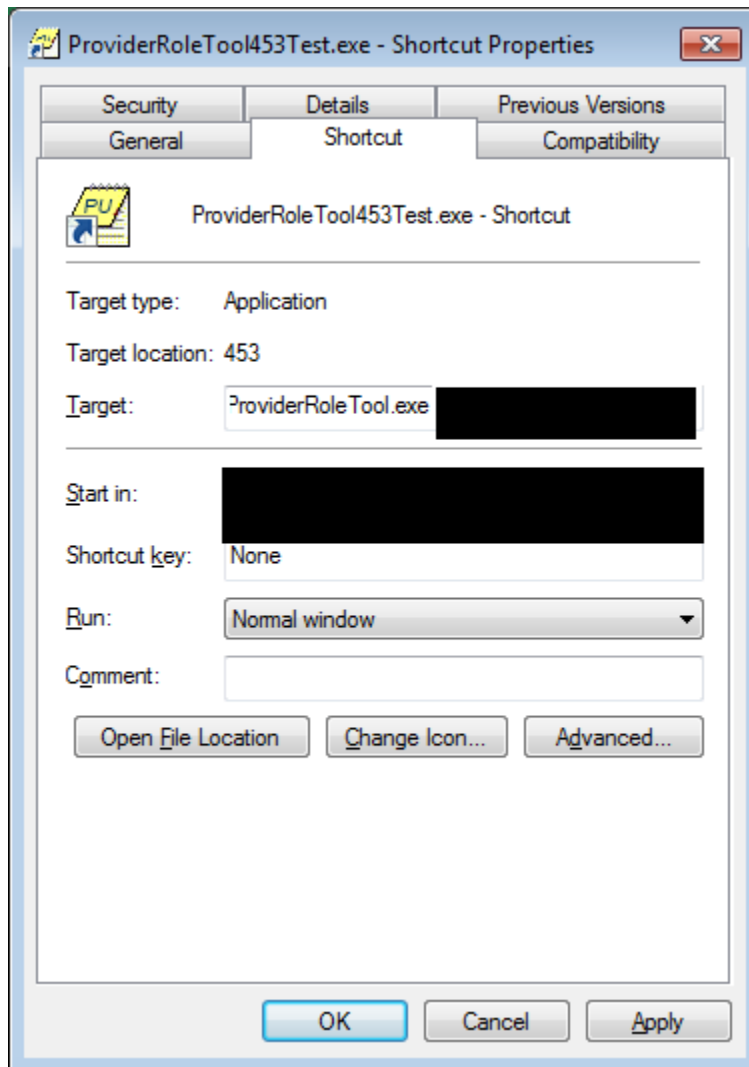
ProviderRoleTool453Test.exe - Shortcut Properties

Security
Details
Previous Versions
General
Shortcut
Compatibility

PU

ProviderRoleTool453Test.exe - Shortcut

Target type: Application

Target location: 453

Target: ProviderRoleTool.exe

Start in:

Shortcut key: None

Run: Normal window

Comment:

Open File Location
Change Icon...
Advanced...

OK
Cancel
Apply